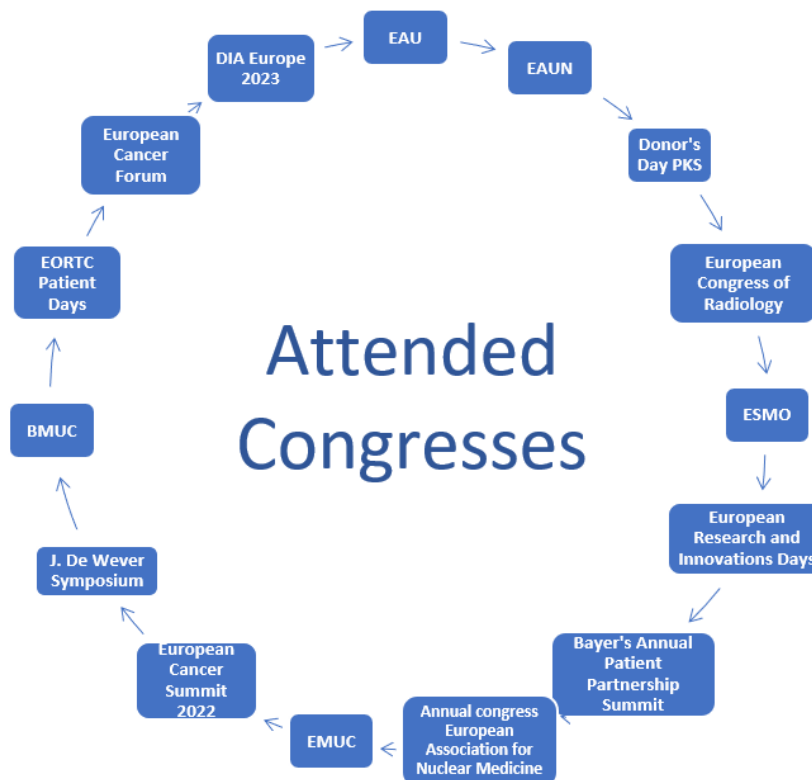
Attended Congresses

EAU

EAUN

Donor's Day PKS

European Congress of Radiology

ESMO

European Research and Innovations Days

Bayer's Annual Patient Partnership Summit

Annual congress European Association for Nuclear Medicine

EMUC

European Cancer Summit 2022

J. De Wever Symposium

BMUC

EORTC Patient Days

European Cancer Forum

DIA Europe 2023